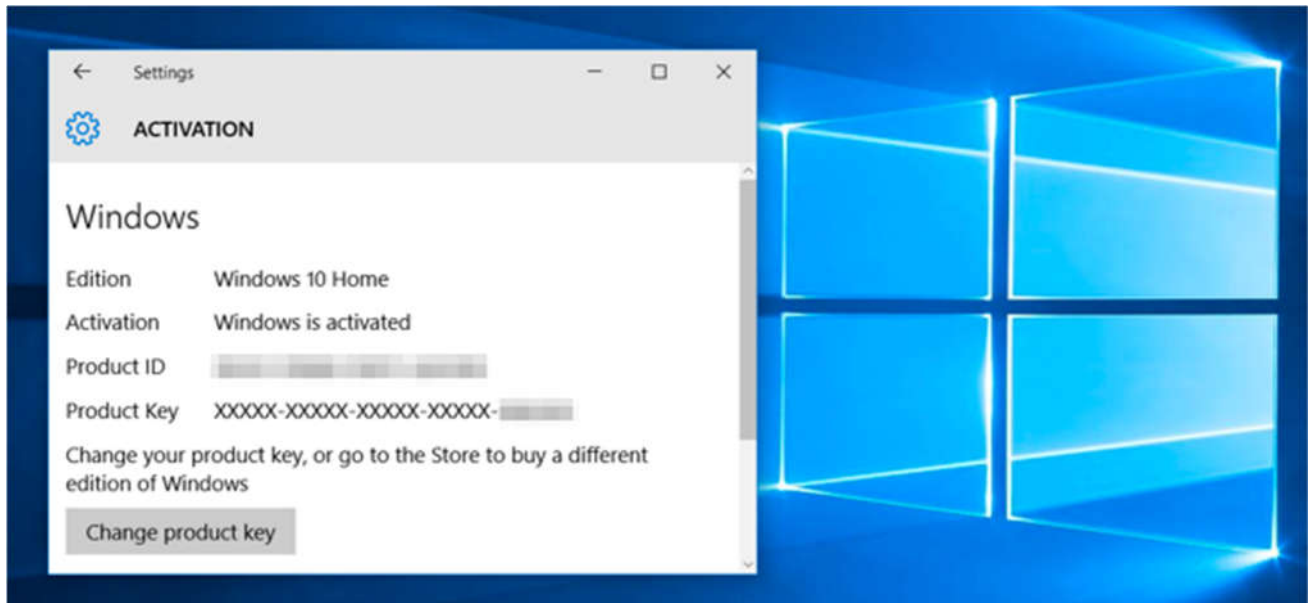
Settings

ACTIVATION

Windows

Edition Windows 10 Home

Activation Windows is activated

Product ID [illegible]

Product Key XXXXX-XXXXX-XXXXX-XXXXX-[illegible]

Change your product key, or go to the Store to buy a different edition of Windows

Change product key